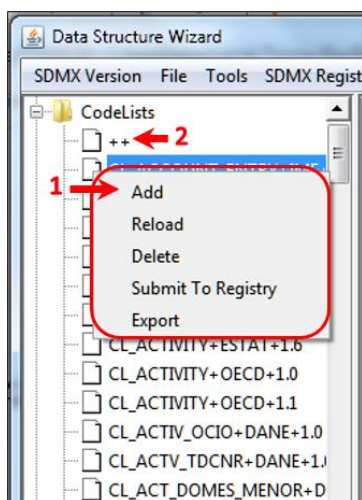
Data Structure Wizard

SDMX Version File Tools SDMX Regist

CodeLists

++ 2

1 Add

Reload

Delete

Submit To Registry

Export

CL_ACTIVITY+ESTAT+1.6

CL_ACTIVITY+OECD+1.0

CL_ACTIVITY+OECD+1.1

CL_ACTIV_OCIO+DANE+1.0

CL_ACTV_TDCNR+DANE+1.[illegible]

CL_ACT_DOMES_MENOR+D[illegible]